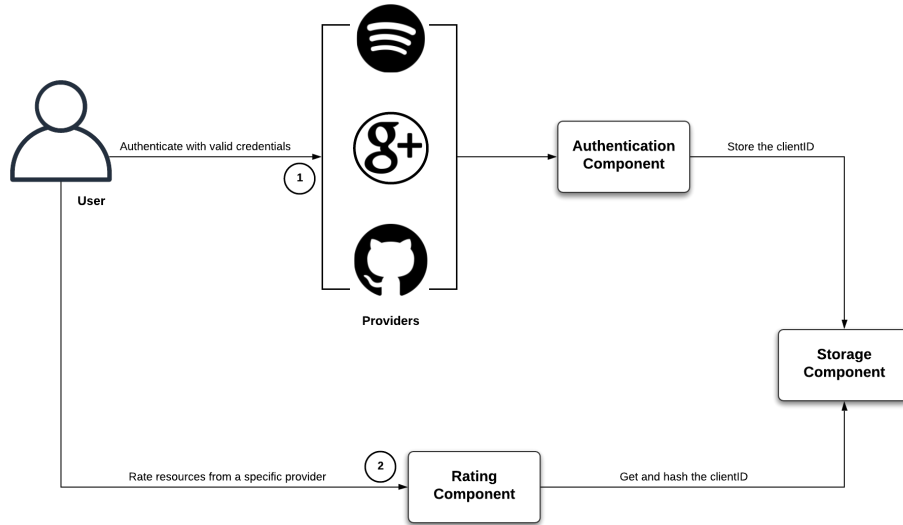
Authenticate with valid credentials

1

User

g+

Providers

Authentication Component

Store the clientID

Storage Component

2

Rate resources from a specific provider

Rating Component

Get and hash the clientID